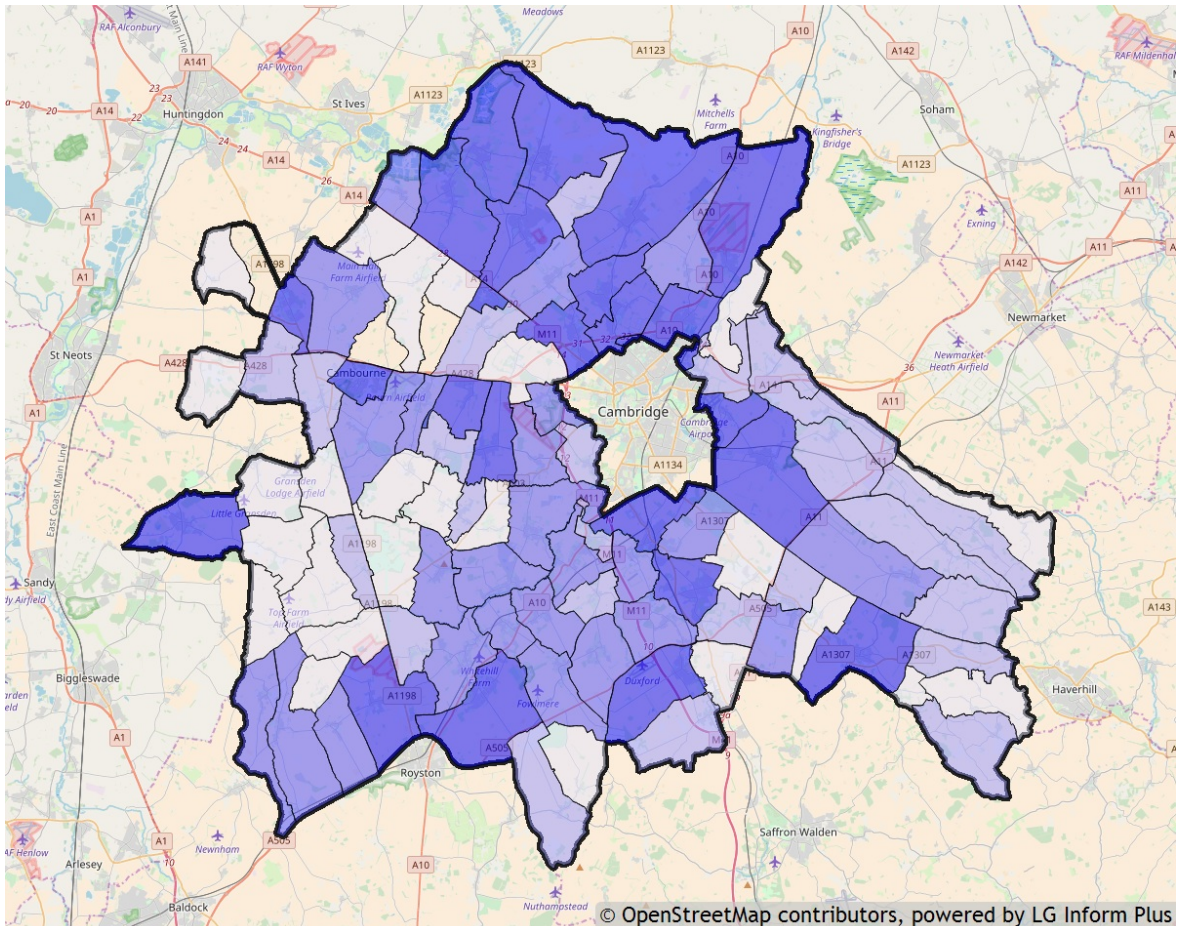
RAF Alconbury
East Coast Main Line
Meadows
A141
RAF Wyton
A1123
A10
A142
RAF Mildenhall
23
20
A14
22
Huntingdon
St Ives
A1123
Mitchells Farm
Soham
24
A14
Kingfisher's Bridge
A1123
26
A14
A10
A11
A1
Exning
A1198
Main Hall Farm Airfield
A10
A142
A11
A1
M11
A10
Newmarket
St Neots
A428
Cambourne
A428
31
32
Cambridge
Newmarket Heath Airfield
A1
36
A11
Cambridge Airport
A1134
A11
Gransden Lodge Airfield
Little Gransden
A1307
A11
East Coast Main Line
A1198
Sandy
Airfield
M11
A1198
A10
M11
A505
Top Farm Airfield
A143
A1307
A1307
Biggleswade
Whitehill Farm
Fowlmere
Duxford
Haverhill
Airfield
A1198
A1
A505
Royston
M11
RAF Henlow
A505
Newnham
Saffron Walden
Arlesey
A1
A10
Nuthampstead
Baldock
© OpenStreetMap contributors, powered by LG Inform Plus